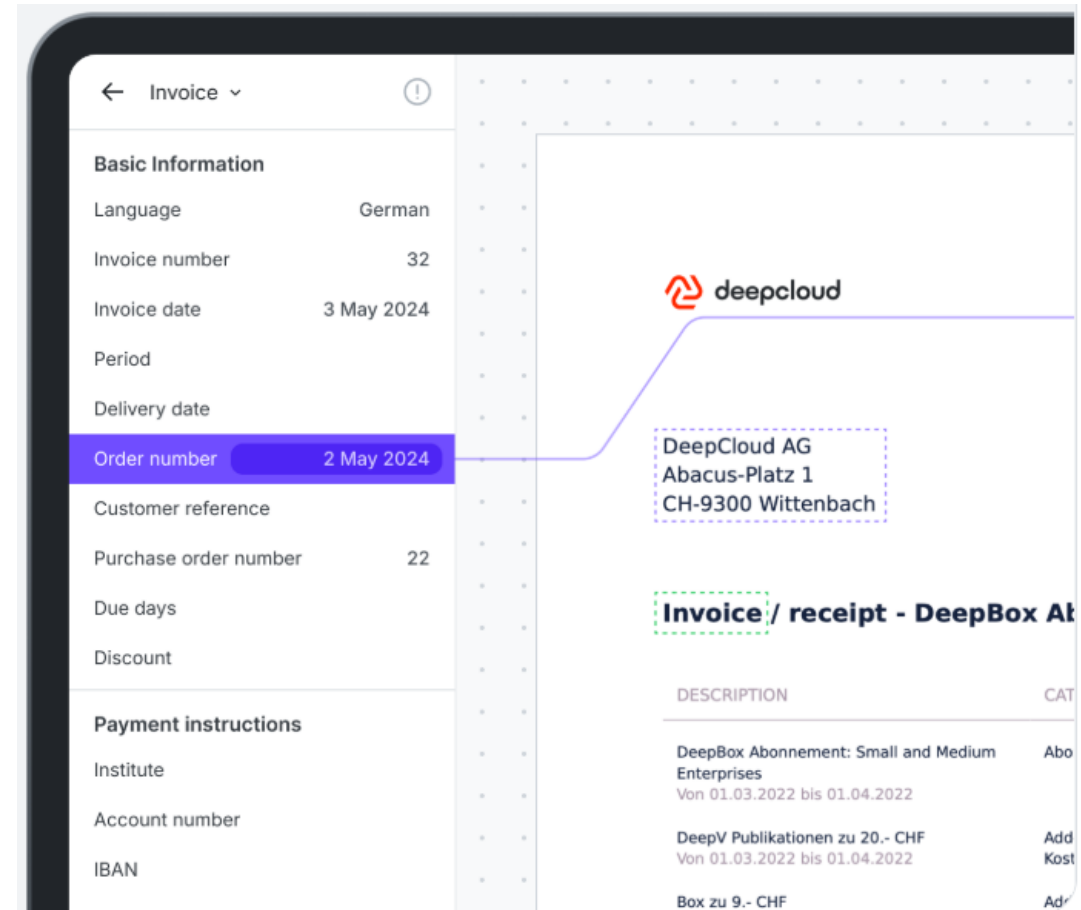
Invoice

Basic Information

Language German

Invoice number 32

Invoice date 3 May 2024

Period

Delivery date

Order number 2 May 2024

Customer reference

Purchase order number 22

Due days

Discount

Payment instructions

Institute

Account number

IBAN

deepcloud

DeepCloud AG
Abacus-Platz 1
CH-9300 Wittenbach

Invoice / receipt - DeepBox Ab

| DESCRIPTION | CAT |
|---|---|
| DeepBox Abonnement: Small and Medium Enterprises Von 01.03.2022 bis 01.04.2022 | Abo |
| DeepV Publikationen zu 20.- CHF Von 01.03.2022 bis 01.04.2022 | Add Kost |
| Box zu 9.- CHF | Ad |